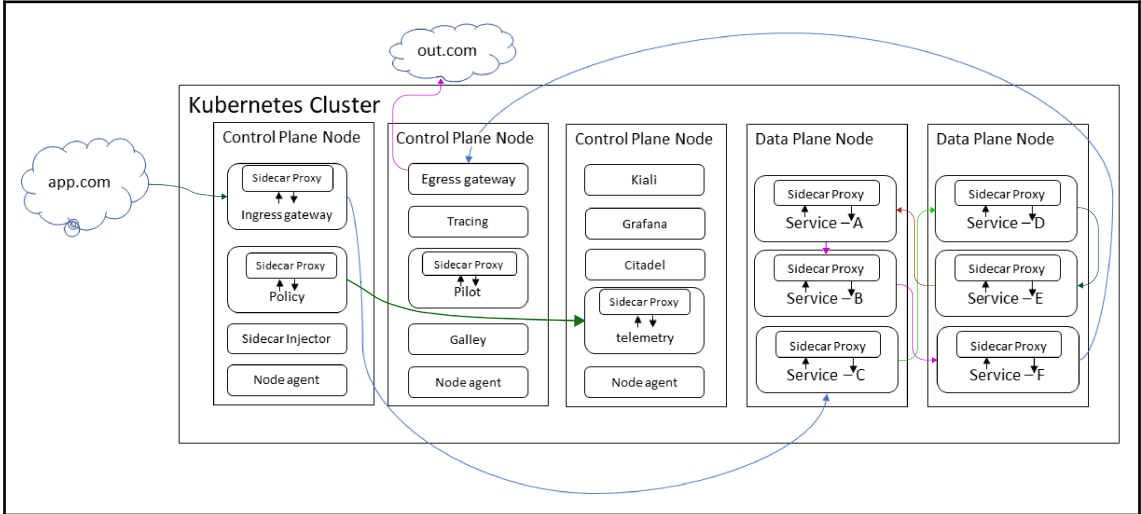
out.com

app.com

Kubernetes Cluster

Control Plane Node

Sidecar Proxy
Ingress gateway

Sidecar Proxy
Policy

Sidecar Injector

Node agent

Control Plane Node

Egress gateway

Tracing

Sidecar Proxy
Pilot

Galley

Node agent

Control Plane Node

Kiali

Grafana

Citadel

Sidecar Proxy
telemetry

Node agent

Data Plane Node

Sidecar Proxy
Service – A

Sidecar Proxy
Service – B

Sidecar Proxy
Service – C

Data Plane Node

Sidecar Proxy
Service – D

Sidecar Proxy
Service – E

Sidecar Proxy
Service – F